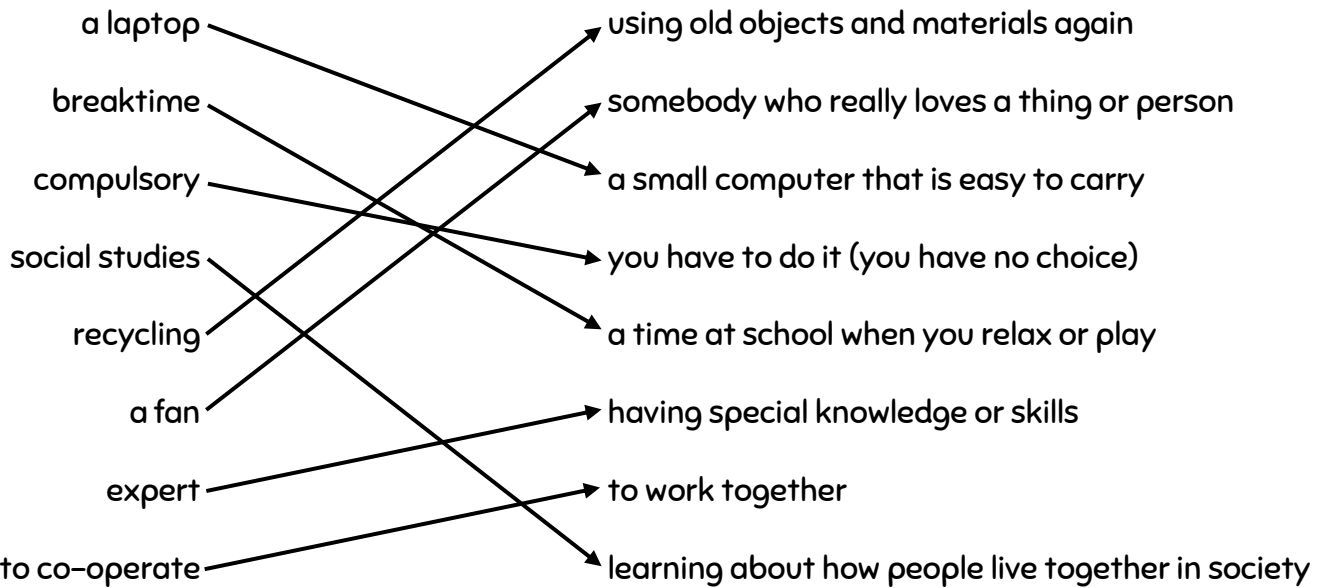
a laptop
breaktime
compulsory
social studies
recycling
a fan
expert
to co-operate

using old objects and materials again
somebody who really loves a thing or person
a small computer that is easy to carry
you have to do it (you have no choice)
a time at school when you relax or play
having special knowledge or skills
to work together
learning about how people live together in society